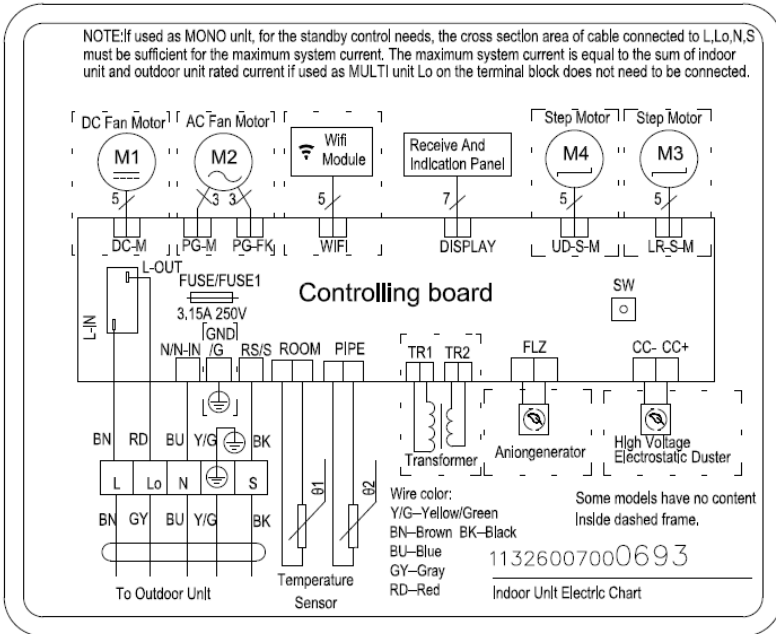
NOTE:If used as MONO unit, for the standby control needs, the cross section area of cable connected to L,Lo,N,S must be sufficient for the maximum system current. The maximum system current is equal to the sum of indoor unit and outdoor unit rated current if used as MULTI unit Lo on the terminal block does not need to be connected.

DC Fan Motor
M1
5

AC Fan Motor
M2
3 3

Wifi Module
5

Receive And Indication Panel
7

Step Motor
M4
5

Step Motor
M3
5

DC-M PG-M PG-FK WIFI DISPLAY UD-S-M LR-S-M

L-OUT
L-IN
FUSE/FUSE1
3.15A 250V
Controlling board
SW

GND
N/N-IN /G RS/S ROOM PIPE TR1 TR2 FLZ CC- CC+

BN RD BU Y/G BK
L Lo N S
BN GY BU Y/G BK
To Outdoor Unit

θ1 θ2
Temperature Sensor

Transformer
Aniongenerator
High Voltage Electrostatic Duster

Wire color:
Y/G—Yellow/Green
BN—Brown BK—Black
BU—Blue
GY—Gray
RD—Red

Some models have no content Inside dashed frame.

11326007000693

Indoor Unit Electric Chart